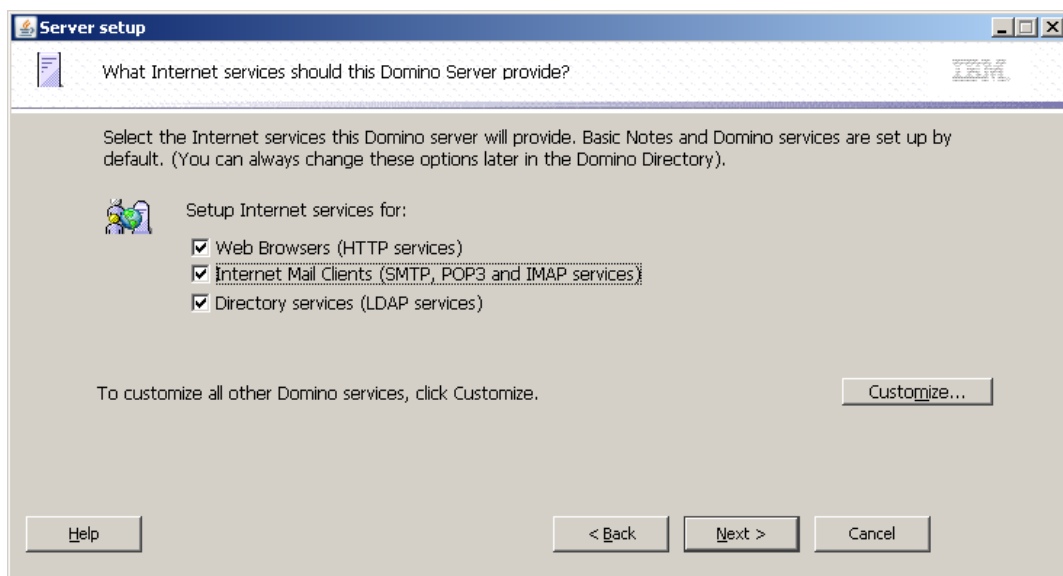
Server setup

What Internet services should this Domino Server provide?

IBM

Select the Internet services this Domino server will provide. Basic Notes and Domino services are set up by default. (You can always change these options later in the Domino Directory).

Setup Internet services for:

☑ Web Browsers (HTTP services)
☑ Internet Mail Clients (SMTP, POP3 and IMAP services)
☑ Directory services (LDAP services)

To customize all other Domino services, click Customize.

Customize...

Help

< Back

Next >

Cancel